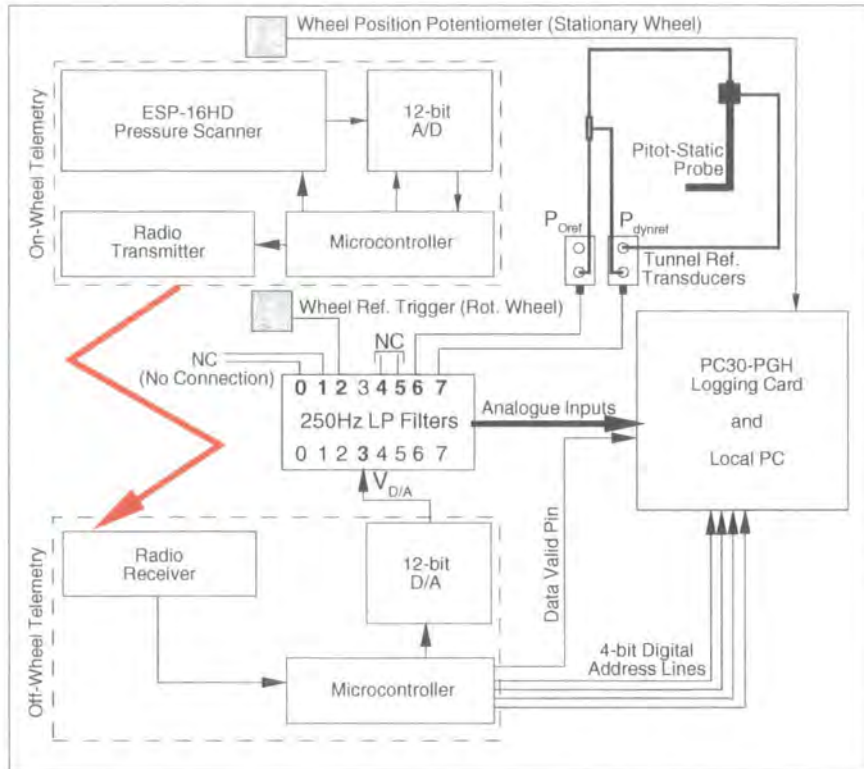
Wheel Position Potentiometer (Stationary Wheel)

On-Wheel Telemetry

ESP-16HD Pressure Scanner

12-bit A/D

Radio Transmitter

Microcontroller

Pitot-Static Probe

$P_{Oref}$

$P_{dynref}$

Tunnel Ref. Transducers

Wheel Ref. Trigger (Rot. Wheel)

NC

NC (No Connection)

0 1 2 3 4 5 6 7

250Hz LP Filters

0 1 2 3 4 5 6 7

Analogue Inputs

PC30-PGH Logging Card

and

Local PC

$V_{D/A}$

Off-Wheel Telemetry

Radio Receiver

12-bit D/A

Data Valid Pin

4-bit Digital Address Lines

Microcontroller